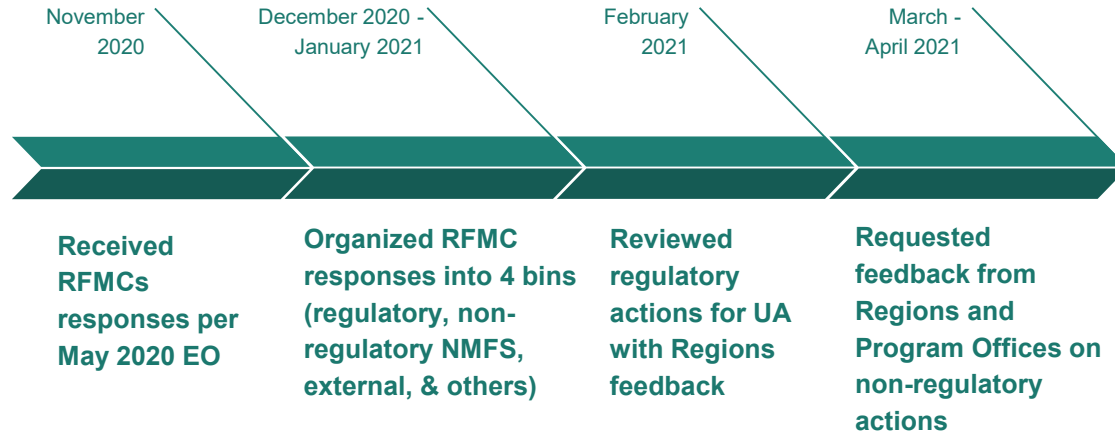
November 2020

December 2020 - January 2021

February 2021

March - April 2021

Received RFMCs responses per May 2020 EO

Organized RFMC responses into 4 bins (regulatory, non-regulatory NMFS, external, & others)

Reviewed regulatory actions for UA with Regions feedback

Requested feedback from Regions and Program Offices on non-regulatory actions